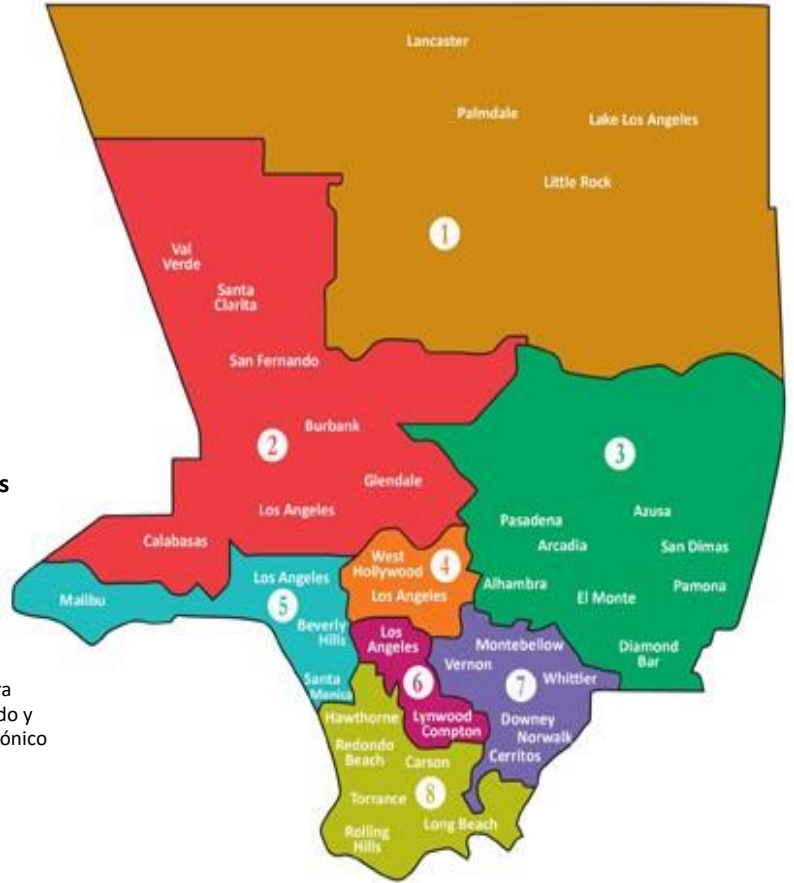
Lancaster
Palmdale
Lake Los Angeles
Little Rock
1
Val Verde
Santa Clarita
San Fernando
Burbank
2
Glendale
Los Angeles
Calabasas
3
Pasadena
Azusa
Arcadia
San Dimas
Alhambra
El Monte
Pamona
Diamond Bar
West Hollywood
4
Los Angeles
Los Angeles
5
Malibu
Beverly Hills
Santa Monica
Los Angeles
6
Lynwood Compton
Montebellow
Vernon
7
Whittier
Downey
Norwalk
Cerritos
Hawthorne
Redondo Beach
Carson
Torrance
8
Long Beach
Rolling Hills
s
ra
do y
ónico